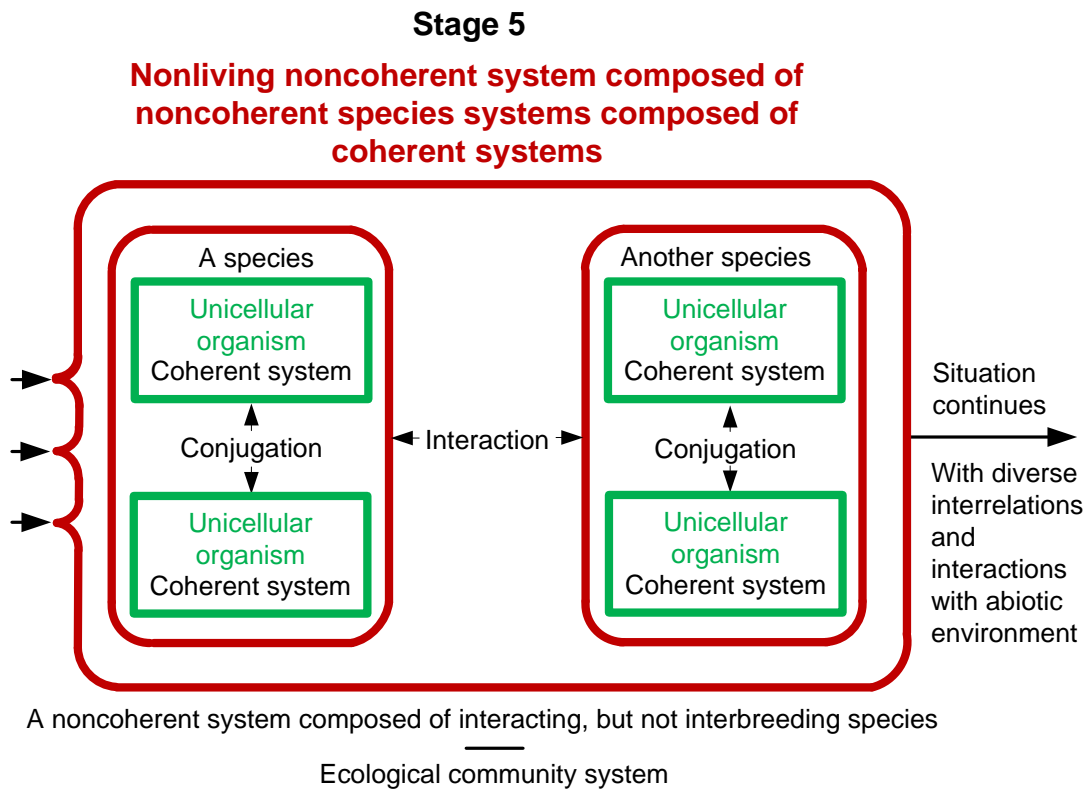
Stage 5

Nonliving noncoherent system composed of noncoherent species systems composed of coherent systems

A species

Unicellular organism
Coherent system

Conjugation

Unicellular organism
Coherent system

Interaction

Another species

Unicellular organism
Coherent system

Conjugation

Unicellular organism
Coherent system

Situation continues

With diverse interrelations and interactions with abiotic environment

A noncoherent system composed of interacting, but not interbreeding species

Ecological community system